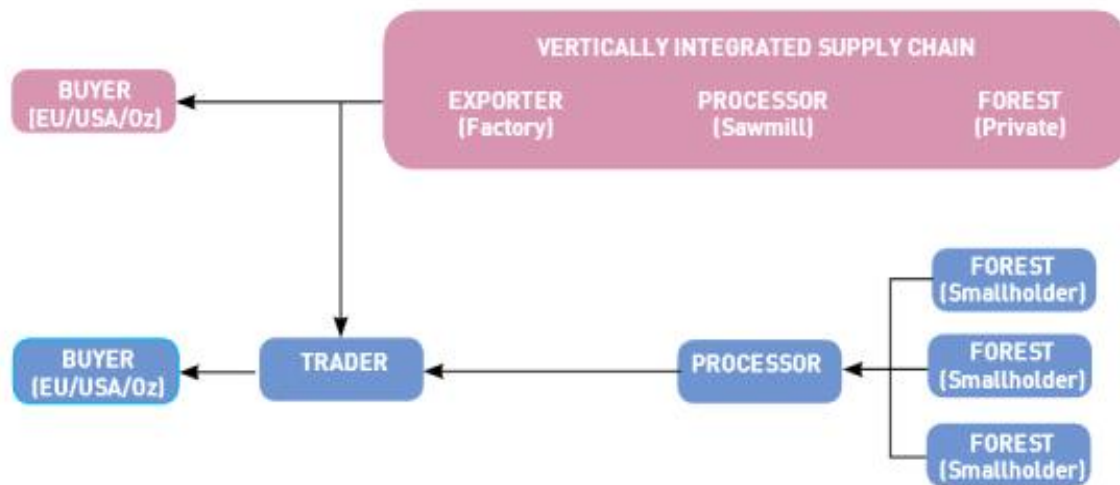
VERTICALLY INTEGRATED SUPPLY CHAIN

BUYER (EU/USA/Oz)

EXPORTER (Factory)

PROCESSOR (Sawmill)

FOREST (Private)

FOREST (Smallholder)

BUYER (EU/USA/Oz)

TRADER

PROCESSOR

FOREST (Smallholder)

FOREST (Smallholder)